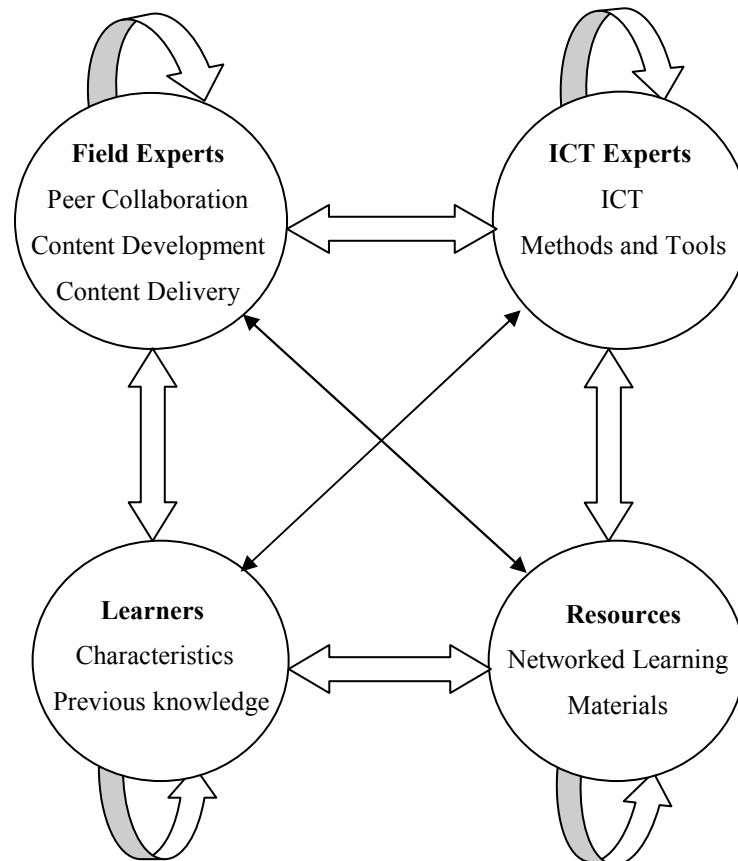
**Field Experts**
Peer Collaboration
Content Development
Content Delivery

**ICT Experts**
ICT
Methods and Tools

**Learners**
Characteristics
Previous knowledge

**Resources**
Networked Learning
Materials